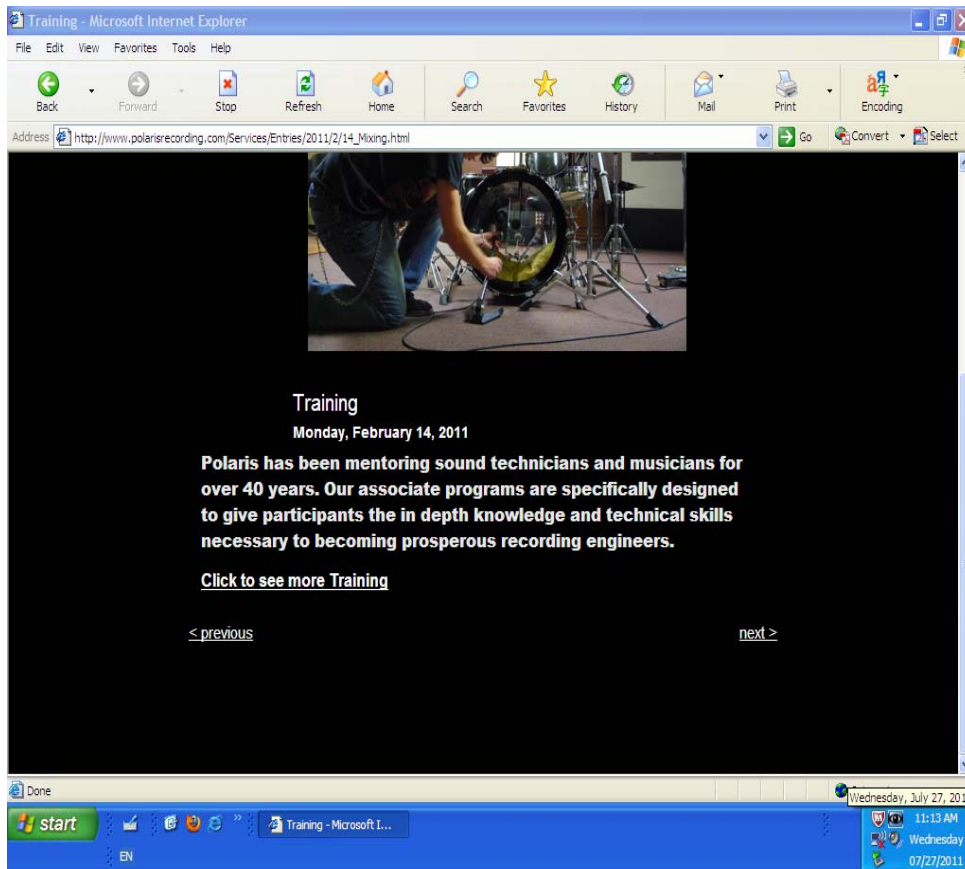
Training - Microsoft Internet Explorer

File Edit View Favorites Tools Help

Back Forward Stop Refresh Home Search Favorites History Mail Print Encoding

Address http://www.polarisrecording.com/Services/Entries/2011/2/14_Mixing.html Go Convert Select

Training

Monday, February 14, 2011

Polaris has been mentoring sound technicians and musicians for over 40 years. Our associate programs are specifically designed to give participants the in depth knowledge and technical skills necessary to becoming prosperous recording engineers.

Click to see more Training

< previous

next >

Done

Wednesday, July 27, 201

start

Training - Microsoft I...

EN

11:13 AM

Wednesday

07/27/2011